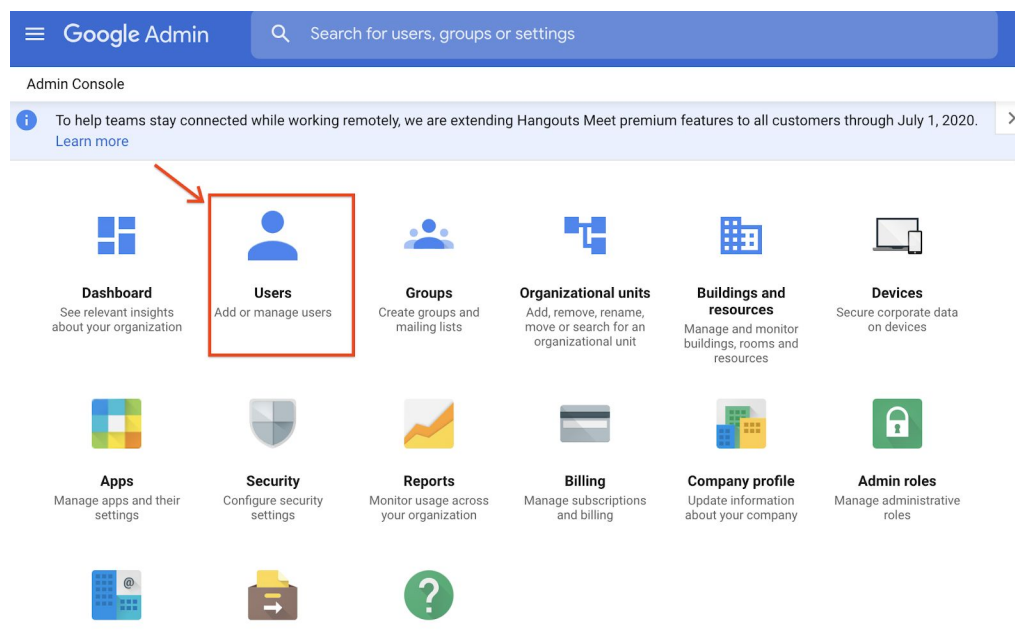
Google Admin

Search for users, groups or settings

Admin Console

To help teams stay connected while working remotely, we are extending Hangouts Meet premium features to all customers through July 1, 2020.
Learn more

Dashboard
See relevant insights about your organization

Users
Add or manage users

Groups
Create groups and mailing lists

Organizational units
Add, remove, rename, move or search for an organizational unit

Buildings and resources
Manage and monitor buildings, rooms and resources

Devices
Secure corporate data on devices

Apps
Manage apps and their settings

Security
Configure security settings

Reports
Monitor usage across your organization

Billing
Manage subscriptions and billing

Company profile
Update information about your company

Admin roles
Manage administrative roles